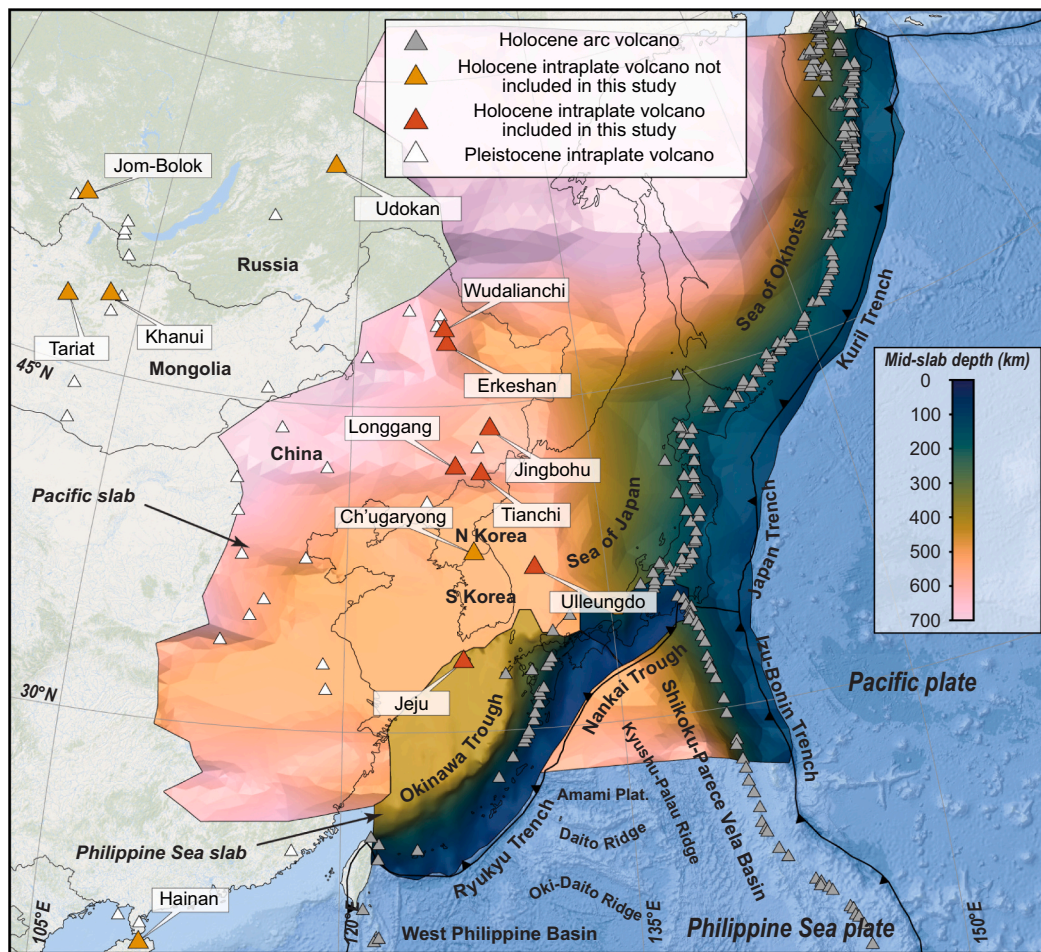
Holocene arc volcano
Holocene intraplate volcano not included in this study
Holocene intraplate volcano included in this study
Pleistocene intraplate volcano

Jom-Bolok
Udokan
Russia
Tariat
Khanui
Mongolia
45°N
Wudalianchi
Erkeshan
Longgang
Jingbohu
China
Tianchi
Pacific slab
Ch'ugaryong
N Korea
S Korea
Ulleungdo
Sea of Japan
Sea of Okhotsk
Kuril Trench
Japan Trench
Mid-slab depth (km)
0
100
200
300
400
500
600
700
Izu-Bonin Trench
Pacific plate
30°N
Jeju
Okinawa Trough
Nankai Trough
Shikoku-Parece Vela Basin
Kyushu-Palau Ridge
Amami Plat.
Daito Ridge
Ryukyu Trench
Oki-Daito Ridge
Philippine Sea slab
Hainan
105°E
120°E
135°E
150°E
West Philippine Basin
Philippine Sea plate